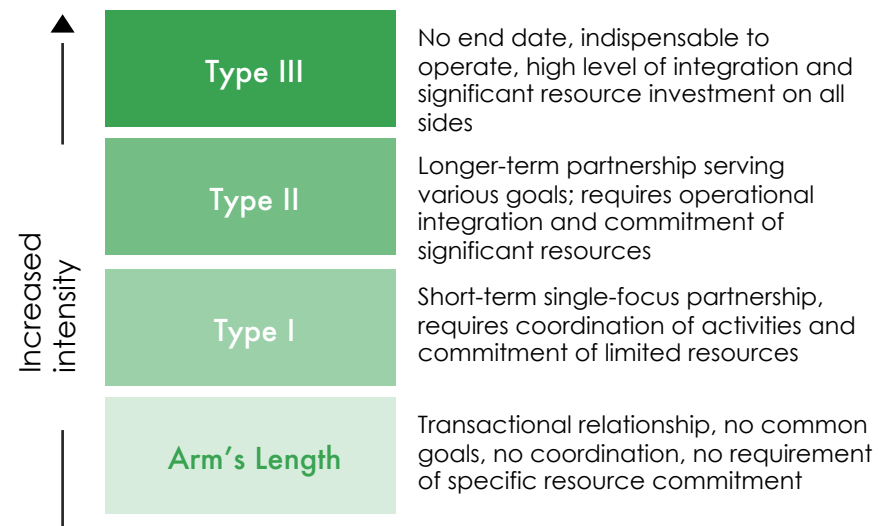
Increased intensity

Type III

No end date, indispensable to operate, high level of integration and significant resource investment on all sides

Type II

Longer-term partnership serving various goals; requires operational integration and commitment of significant resources

Type I

Short-term single-focus partnership, requires coordination of activities and commitment of limited resources

Arm's Length

Transactional relationship, no common goals, no coordination, no requirement of specific resource commitment